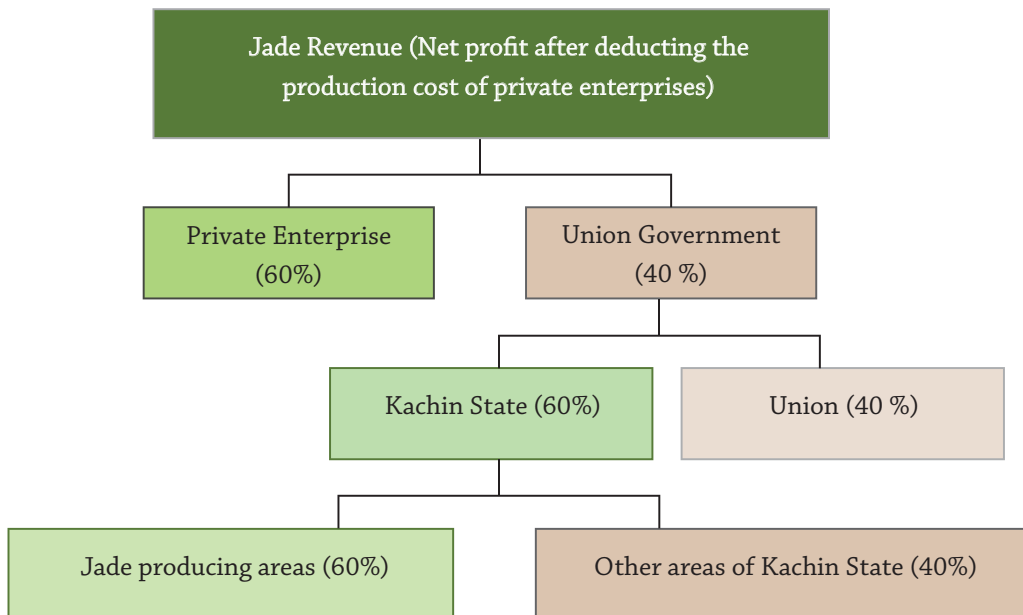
Jade Revenue (Net profit after deducting the production cost of private enterprises)

Private Enterprise (60%)

Union Government (40 %)

Kachin State (60%)

Union (40 %)

Jade producing areas (60%)

Other areas of Kachin State (40%)